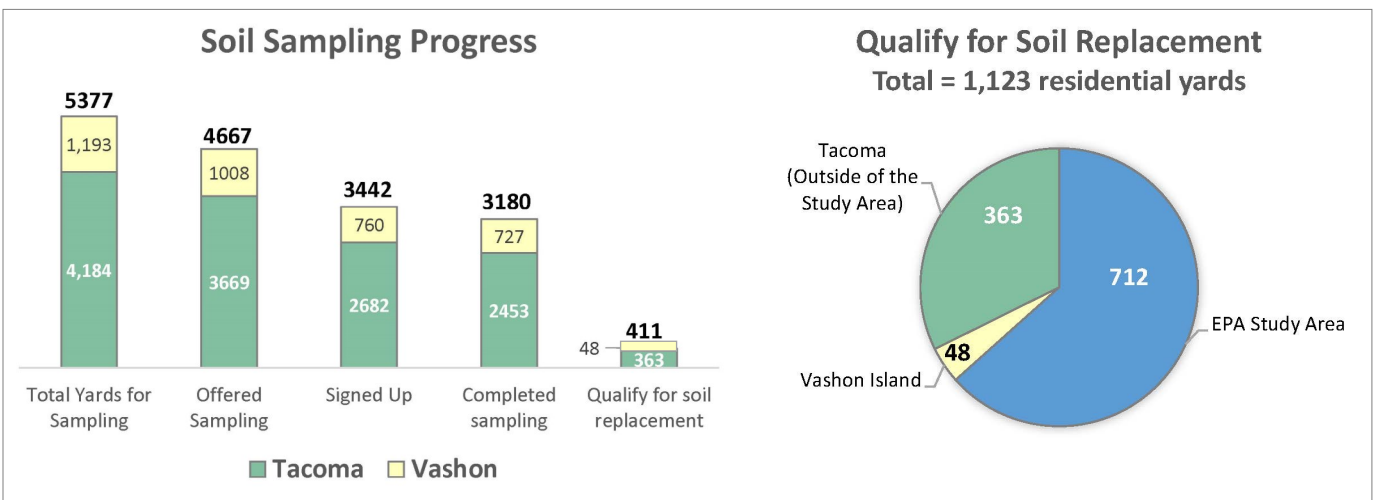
Soil Sampling Progress

5377
1,193
4,184

4667
1008
3669

3442
760
2682

3180
727
2453

411
48
363

Total Yards for Sampling
Offered Sampling
Signed Up
Completed sampling
Qualify for soil replacement

Tacoma Vashon

Qualify for Soil Replacement
Total = 1,123 residential yards

Tacoma (Outside of the Study Area)
363
712
EPA Study Area
48
Vashon Island